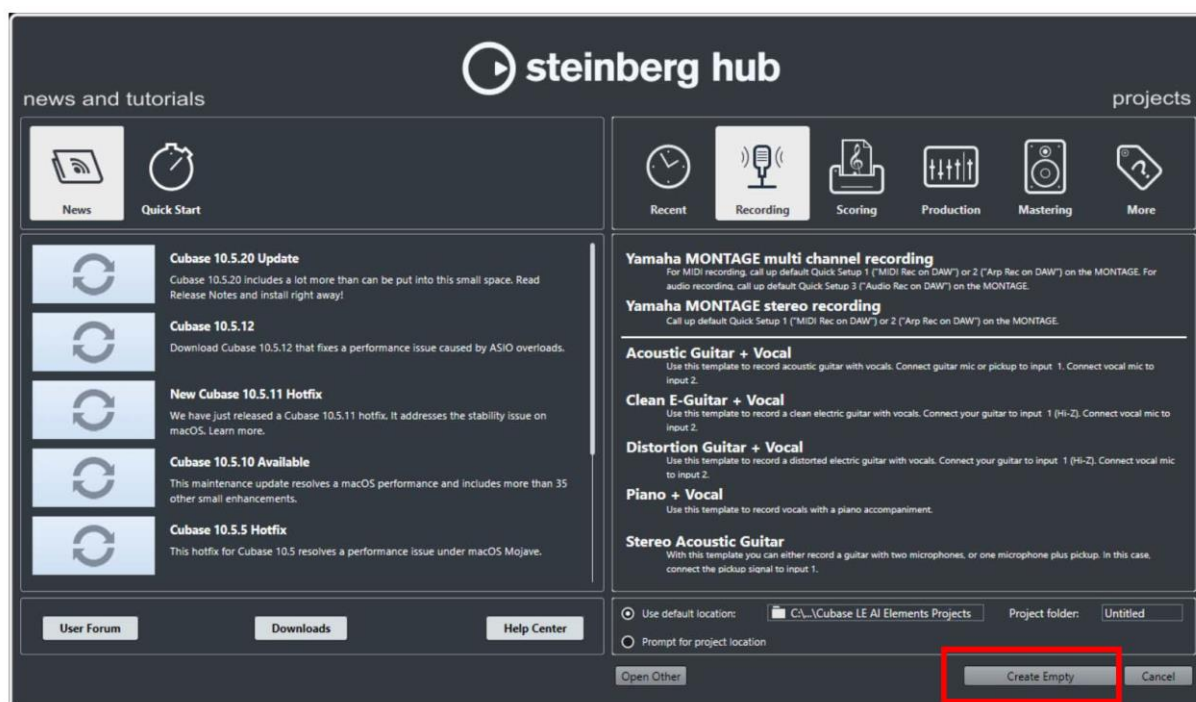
steinberg hub

news and tutorials

projects

News
Quick Start

Recent
Recording
Scoring
Production
Mastering
More

Cubase 10.5.20 Update
Cubase 10.5.20 includes a lot more than can be put into this small space. Read Release Notes and install right away!

Cubase 10.5.12
Download Cubase 10.5.12 that fixes a performance issue caused by ASIO overloads.

New Cubase 10.5.11 Hotfix
We have just released a Cubase 10.5.11 hotfix. It addresses the stability issue on macOS. Learn more.

Cubase 10.5.10 Available
This maintenance update resolves a macOS performance and includes more than 35 other small enhancements.

Cubase 10.5.5 Hotfix
This hotfix for Cubase 10.5 resolves a performance issue under macOS Mojave.

Yamaha MONTAGE multi channel recording
For MIDI recording, call up default Quick Setup 1 ("MIDI Rec on DAW") or 2 ("Arp Rec on DAW") on the MONTAGE. For audio recording, call up default Quick Setup 3 ("Audio Rec on DAW") on the MONTAGE.

Yamaha MONTAGE stereo recording
Call up default Quick Setup 1 ("MIDI Rec on DAW") or 2 ("Arp Rec on DAW") on the MONTAGE.

Acoustic Guitar + Vocal
Use this template to record acoustic guitar with vocals. Connect guitar mic or pickup to input 1. Connect vocal mic to input 2.

Clean E-Guitar + Vocal
Use this template to record a clean electric guitar with vocals. Connect your guitar to input 1 (Hi-Z). Connect vocal mic to input 2.

Distortion Guitar + Vocal
Use this template to record a distorted electric guitar with vocals. Connect your guitar to input 1 (Hi-Z). Connect vocal mic to input 2.

Piano + Vocal
Use this template to record vocals with a piano accompaniment.

Stereo Acoustic Guitar
With this template you can either record a guitar with two microphones, or one microphone plus pickup. In this case, connect the pickup signal to input 1.

User Forum
Downloads
Help Center

Use default location: C:\...\Cubase LE AI Elements Projects Project folder: Untitled
Prompt for project location

Open Other
Create Empty
Cancel